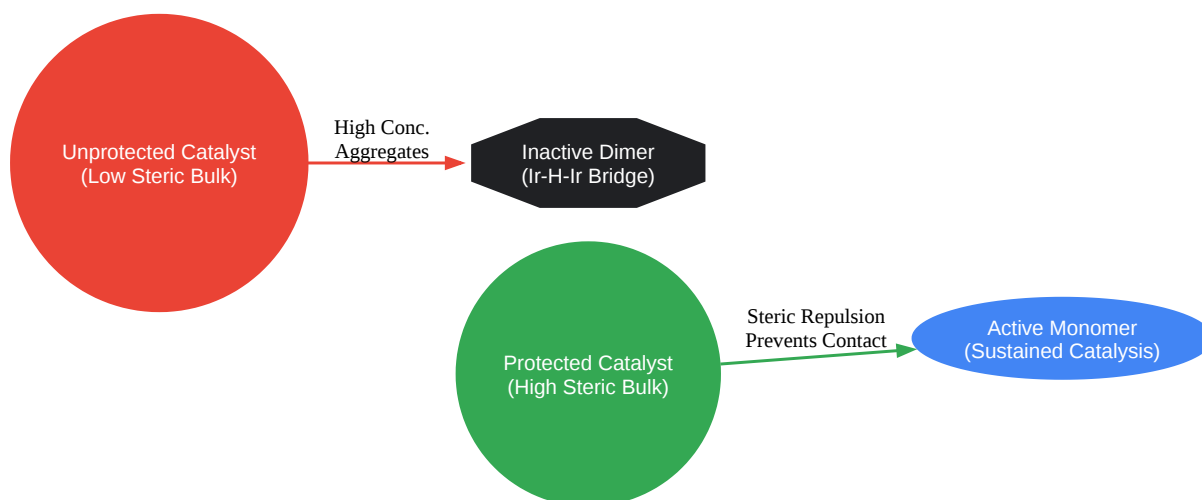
Unprotected Catalyst
(Low Steric Bulk)

High Conc.
Aggregates

Inactive Dimer
(Ir-H-Ir Bridge)

Protected Catalyst
(High Steric Bulk)

Steric Repulsion
Prevents Contact

Active Monomer
(Sustained Catalysis)